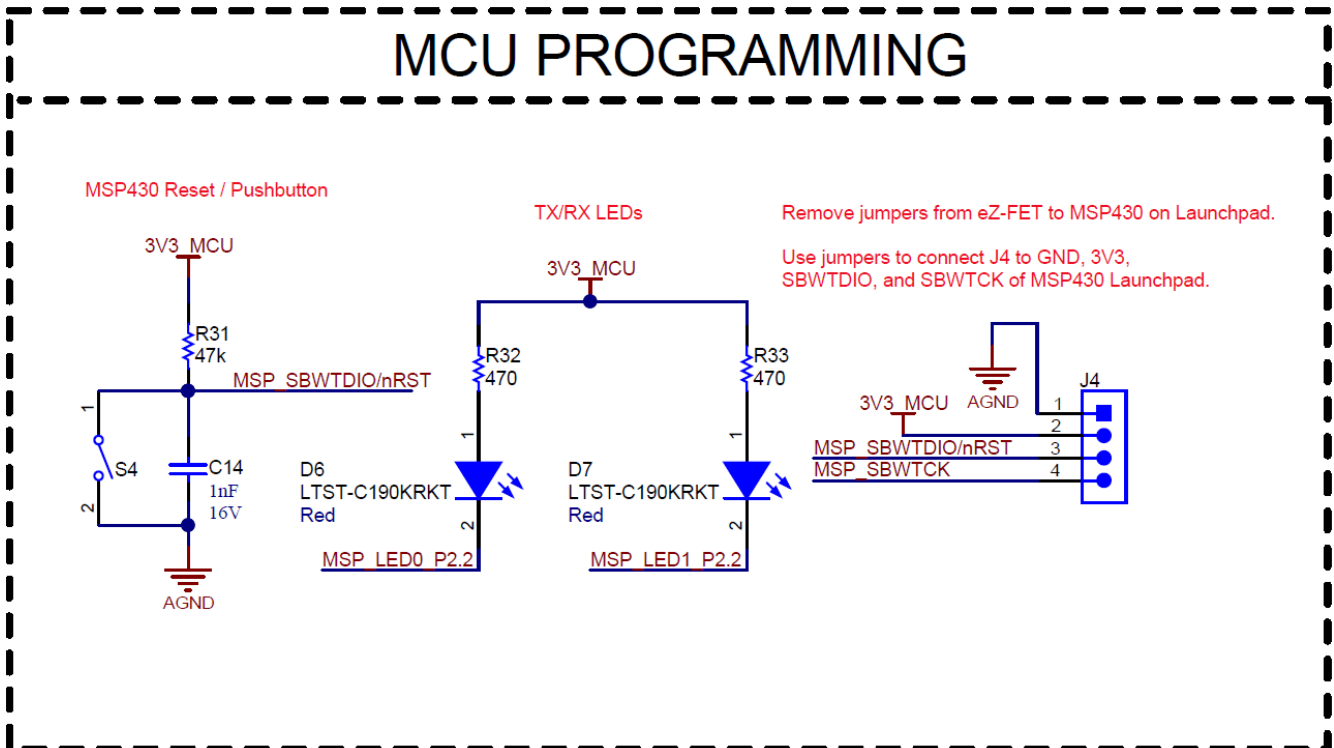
MCU PROGRAMMING

MSP430 Reset / Pushbutton

3V3_MCU

R31
47k

MSP_SBWTDIO/nRST

1
S4
2

C14
1nF
16V

AGND

TX/RX LEDs

3V3_MCU

R32
470

R33
470

1
D6
LTST-C190KRKT
Red
2

1
D7
LTST-C190KRKT
Red
2

MSP_LED0_P2.2

MSP_LED1_P2.2

Remove jumpers from eZ-FET to MSP430 on Launchpad.

Use jumpers to connect J4 to GND, 3V3, SBWTDIO, and SBWTCK of MSP430 Launchpad.

AGND

J4

3V3_MCU

1
2
3
4

MSP_SBWTDIO/nRST
MSP_SBWTCK